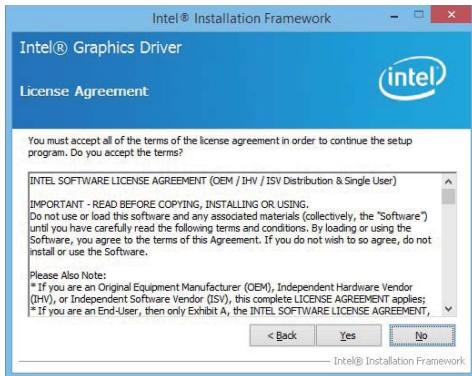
Intel® Installation Framework

Intel® Graphics Driver

License Agreement

intel

You must accept all of the terms of the license agreement in order to continue the setup program. Do you accept the terms?

INTEL SOFTWARE LICENSE AGREEMENT (OEM / IHV / ISV Distribution & Single User)

IMPORTANT - READ BEFORE COPYING, INSTALLING OR USING.
Do not use or load this software and any associated materials (collectively, the "Software") until you have carefully read the following terms and conditions. By loading or using the Software, you agree to the terms of this Agreement. If you do not wish to so agree, do not install or use the Software.

Please Also Note:
* If you are an Original Equipment Manufacturer (OEM), Independent Hardware Vendor (IHV), or Independent Software Vendor (ISV), this complete LICENSE AGREEMENT applies;
* If you are an End-User, then only Exhibit A, the INTEL SOFTWARE LICENSE AGREEMENT,

< Back

Yes

No

Intel® Installation Framework